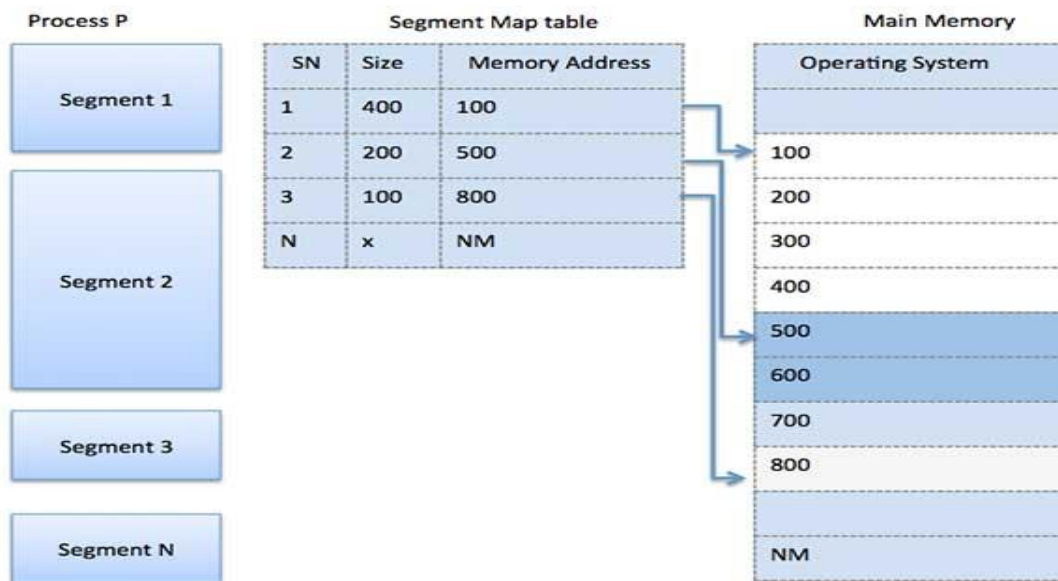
Process P

Segment 1

Segment 2

Segment 3

Segment N

Segment Map table

| SN | Size | Memory Address |
|---|---|---|
| 1 | 400 | 100 |
| 2 | 200 | 500 |
| 3 | 100 | 800 |
| N | x | NM |

Main Memory

| Operating System |
|---|
| |
| 100 |
| 200 |
| 300 |
| 400 |
| 500 |
| 600 |
| 700 |
| 800 |
| |
| NM |